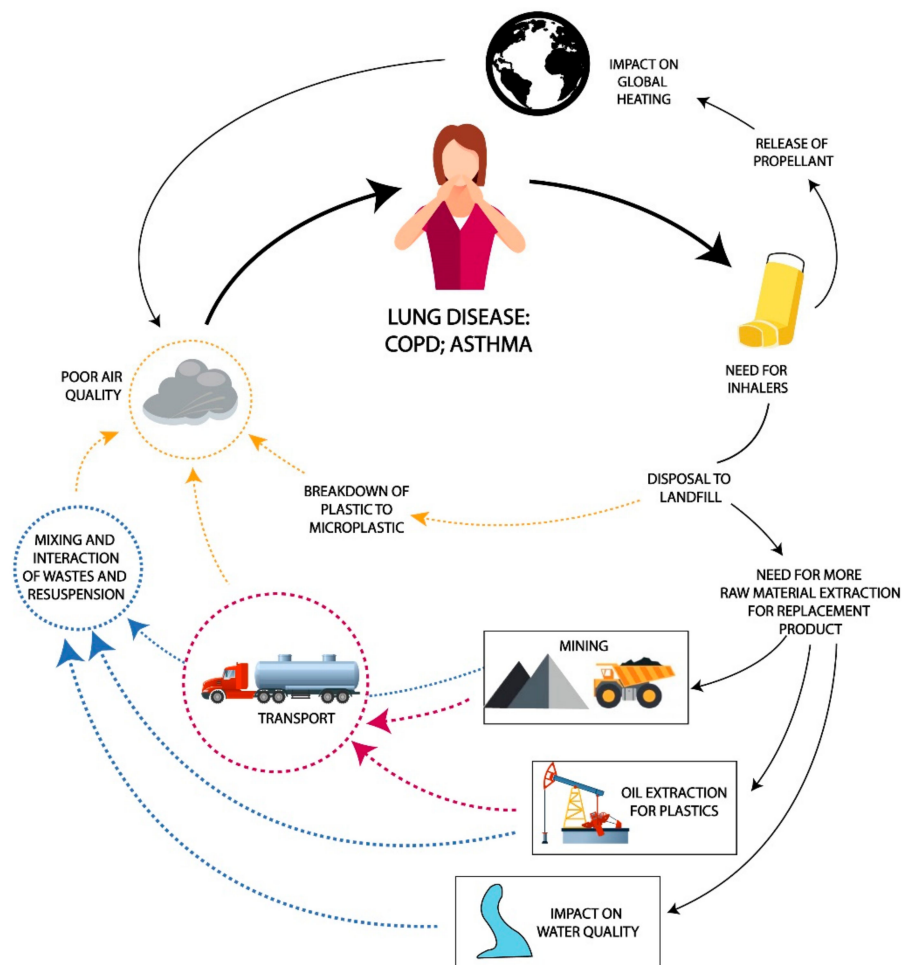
IMPACT ON GLOBAL HEATING

RELEASE OF PROPELLANT

LUNG DISEASE: COPD; ASTHMA

NEED FOR INHALERS

POOR AIR QUALITY

DISPOSAL TO LANDFILL

BREAKDOWN OF PLASTIC TO MICROPLASTIC

MIXING AND INTERACTION OF WASTES AND RESUSPENSION

NEED FOR MORE RAW MATERIAL EXTRACTION FOR REPLACEMENT PRODUCT

MINING

TRANSPORT

OIL EXTRACTION FOR PLASTICS

IMPACT ON WATER QUALITY